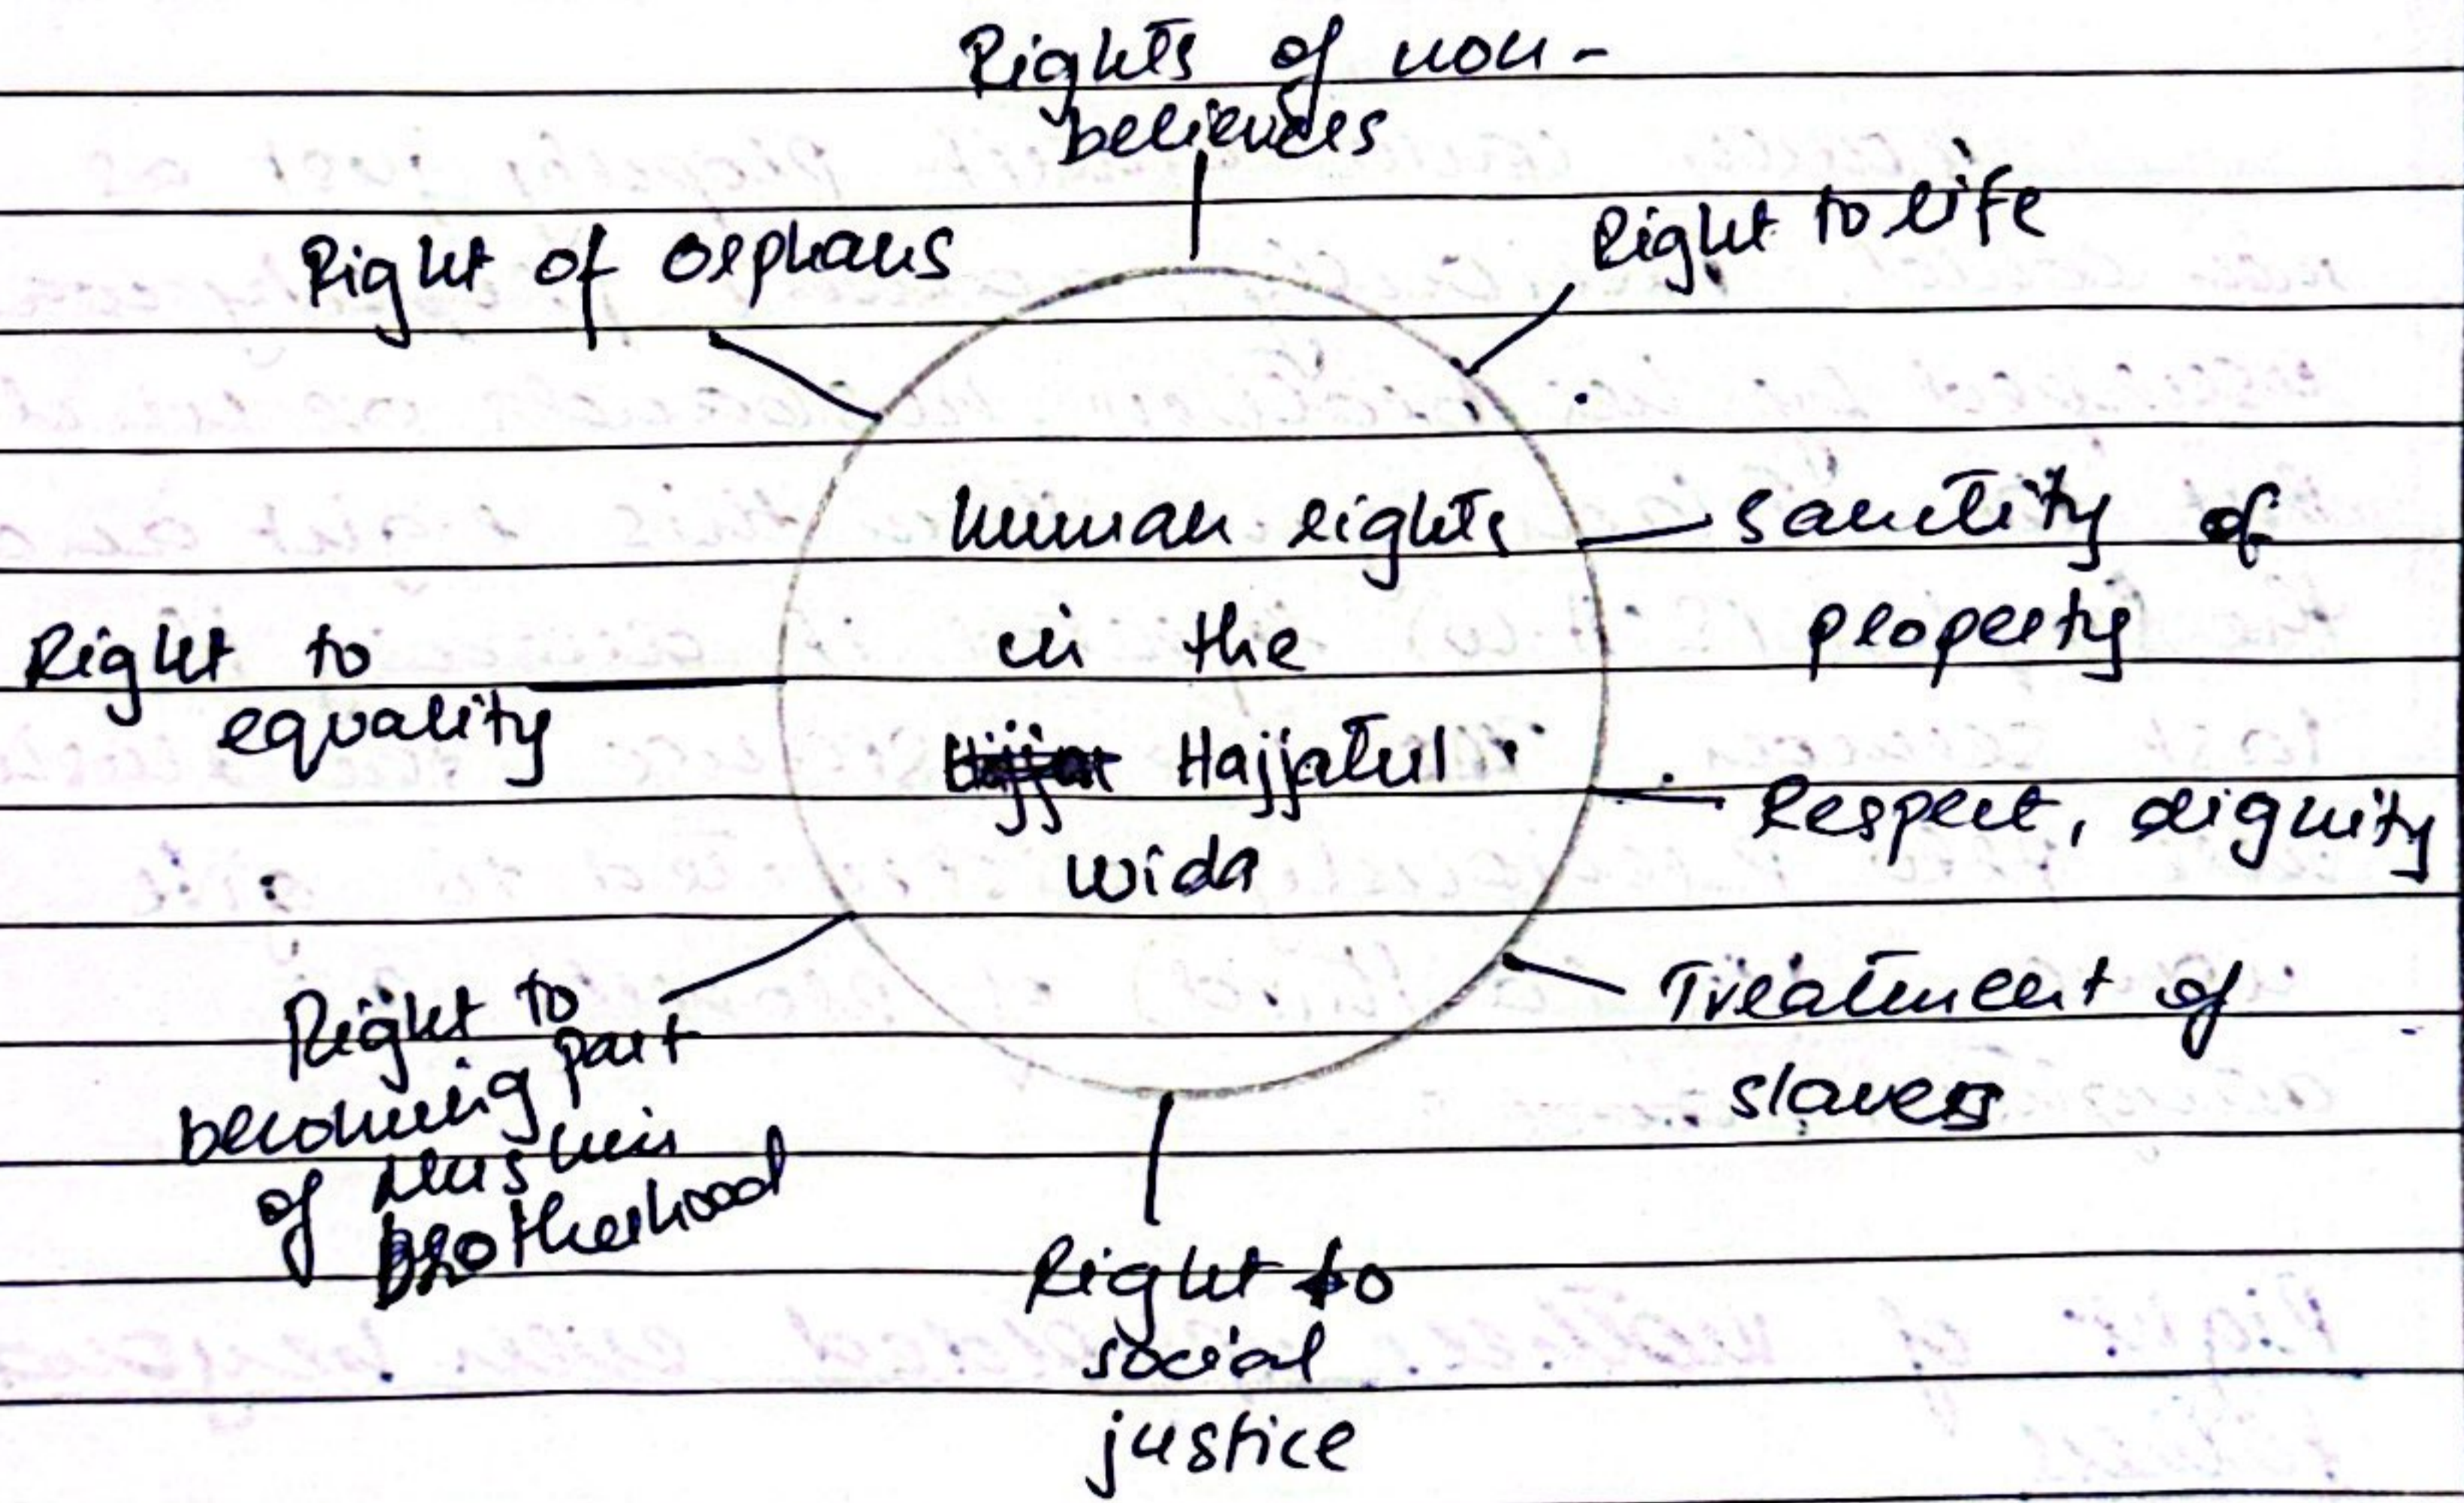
Rights of non-believers

Right of orphans

Right to life

Human rights in the ~~Hijjat~~ Hajjatul Wida

Sanctity of property

Right to equality

Respect, dignity

Treatment of slaves

Right to becoming part of Muslim Brotherhood

Right to social justice